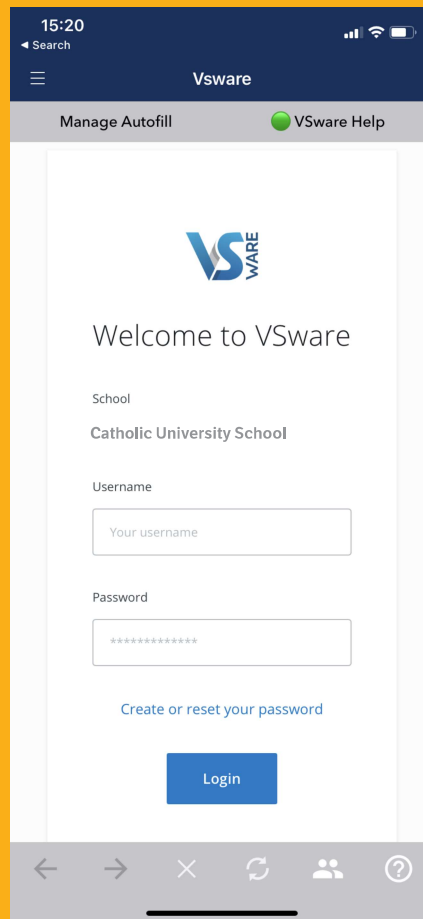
15:20
◂ Search

Vsware

Manage Autofill
VSware Help

VS WARE

Welcome to VSware

School
Catholic University School

Username
Your username

Password
*************

Create or reset your password

Login